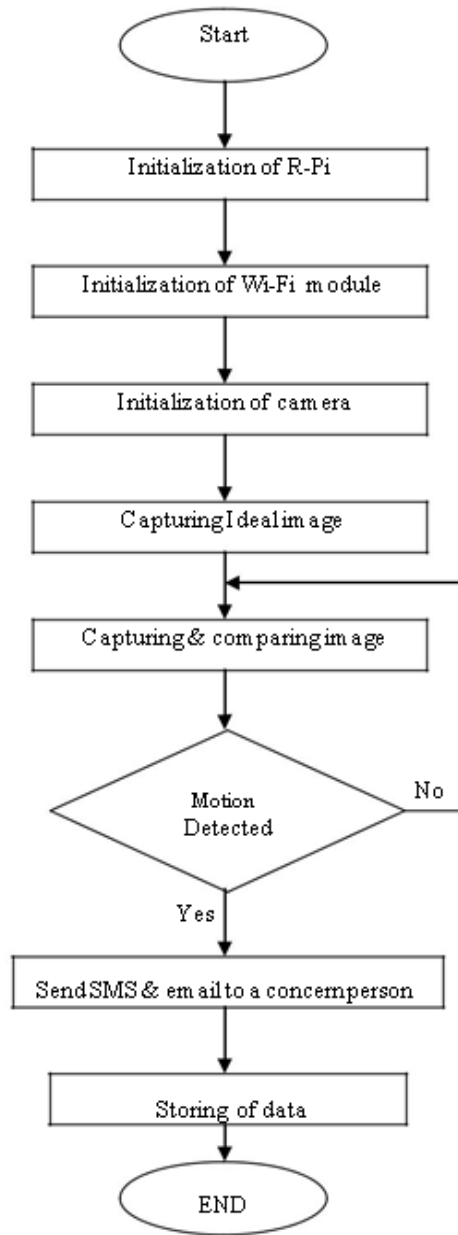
Start

Initialization of R-Pi

Initialization of Wi-Fi module

Initialization of camera

Capturing Ideal image

Capturing & comparing image

Motion Detected

No

Yes

Send SMS & email to a concern person

Storing of data

END